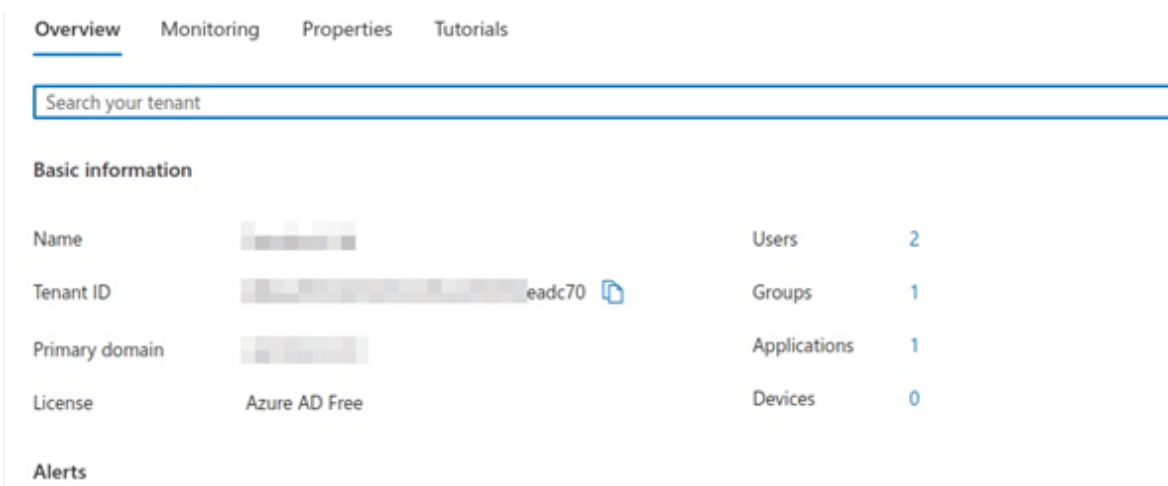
Overview Monitoring Properties Tutorials

Search your tenant

Basic information

| | | | |
|---|---|---|---|
| Name | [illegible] | Users | 2 |
| Tenant ID | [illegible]eadc70 | Groups | 1 |
| Primary domain | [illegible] | Applications | 1 |
| License | Azure AD Free | Devices | 0 |

Alerts